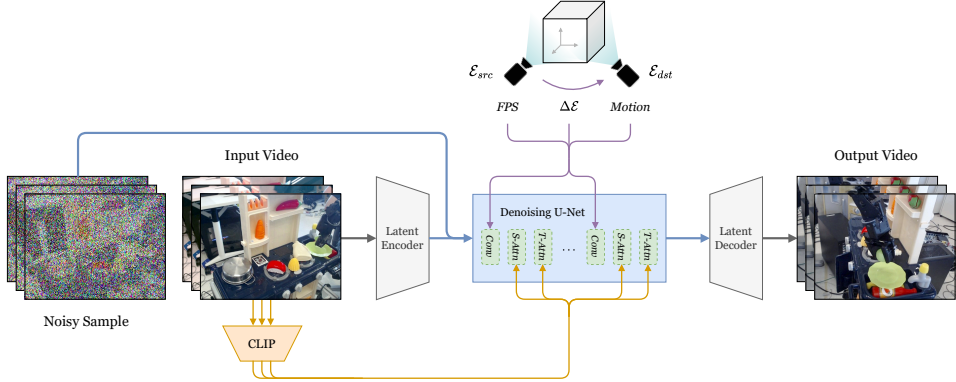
$\mathcal{E}_{src}$

$\mathcal{E}_{dst}$

FPS

$\Delta\mathcal{E}$

Motion

Input Video

Output Video

Latent Encoder

Denoising U-Net

Conv

S-Attn

T-Attn

...

Conv

S-Attn

T-Attn

Latent Decoder

Noisy Sample

CLIP